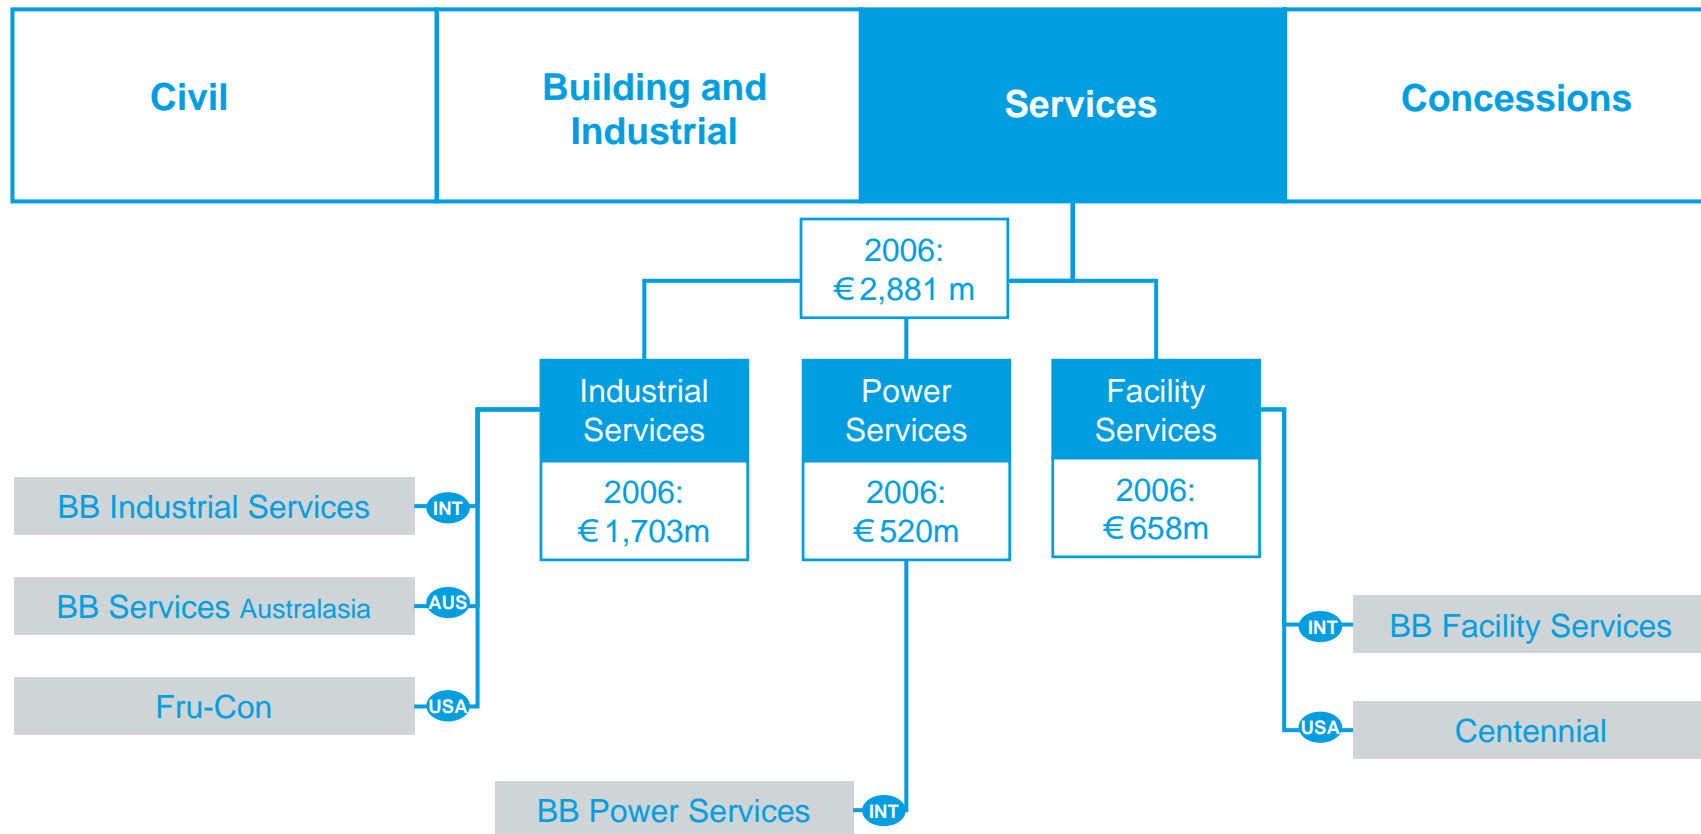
Civil

Building and Industrial

Services

Concessions

2006: € 2,881 m

Industrial Services

2006: € 1,703m

Power Services

2006: € 520m

Facility Services

2006: € 658m

BB Industrial Services

INT

BB Services Australasia

AUS

Fru-Con

USA

BB Power Services

INT

INT

BB Facility Services

USA

Centennial